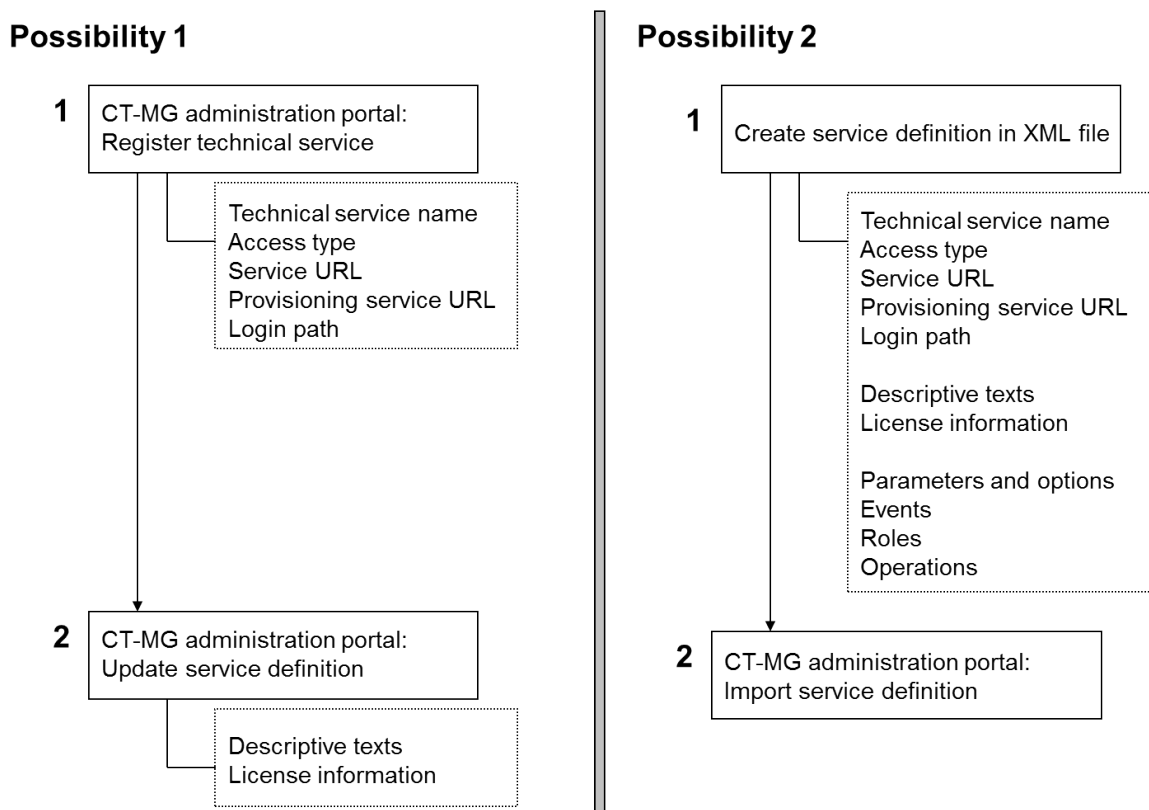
Possibility 1

1

CT-MG administration portal:
Register technical service

Technical service name
Access type
Service URL
Provisioning service URL
Login path

2

CT-MG administration portal:
Update service definition

Descriptive texts
License information

Possibility 2

1

Create service definition in XML file

Technical service name
Access type
Service URL
Provisioning service URL
Login path

Descriptive texts
License information

Parameters and options
Events
Roles
Operations

2

CT-MG administration portal:
Import service definition